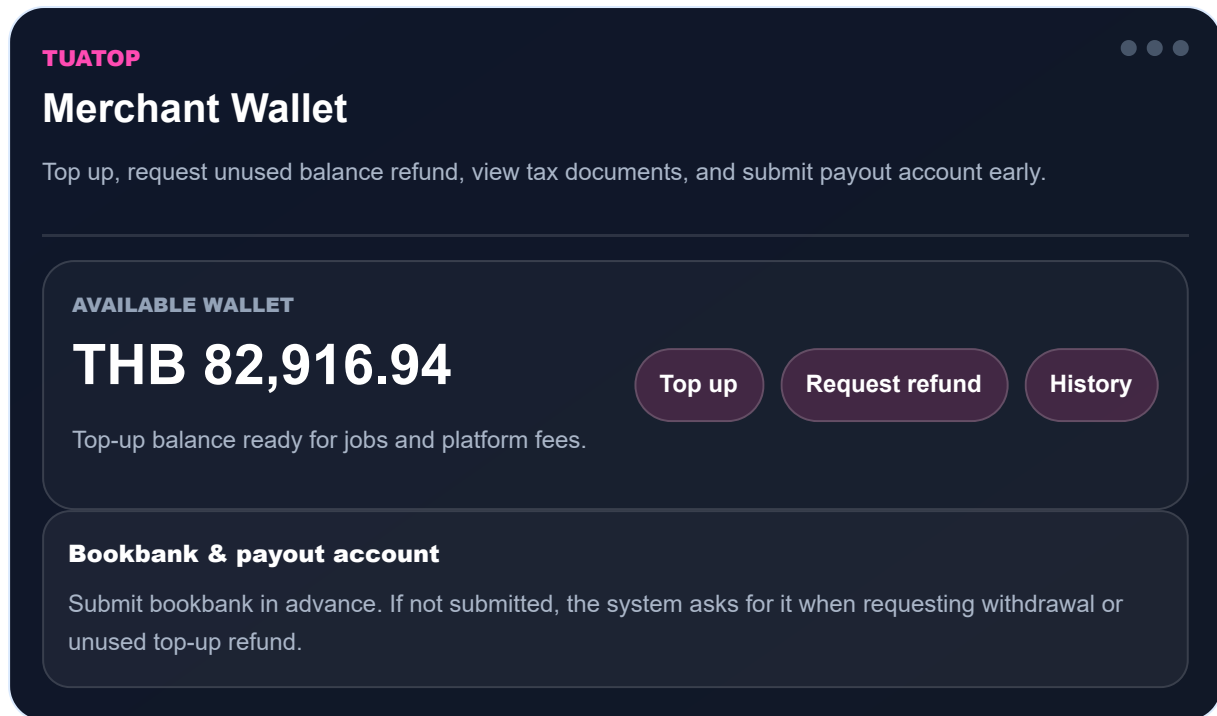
TUATOP

Merchant Wallet

Top up, request unused balance refund, view tax documents, and submit payout account early.

AVAILABLE WALLET

THB 82,916.94

Top-up balance ready for jobs and platform fees.

Top up

Request refund

History

Bookbank & payout account

Submit bookbank in advance. If not submitted, the system asks for it when requesting withdrawal or unused top-up refund.